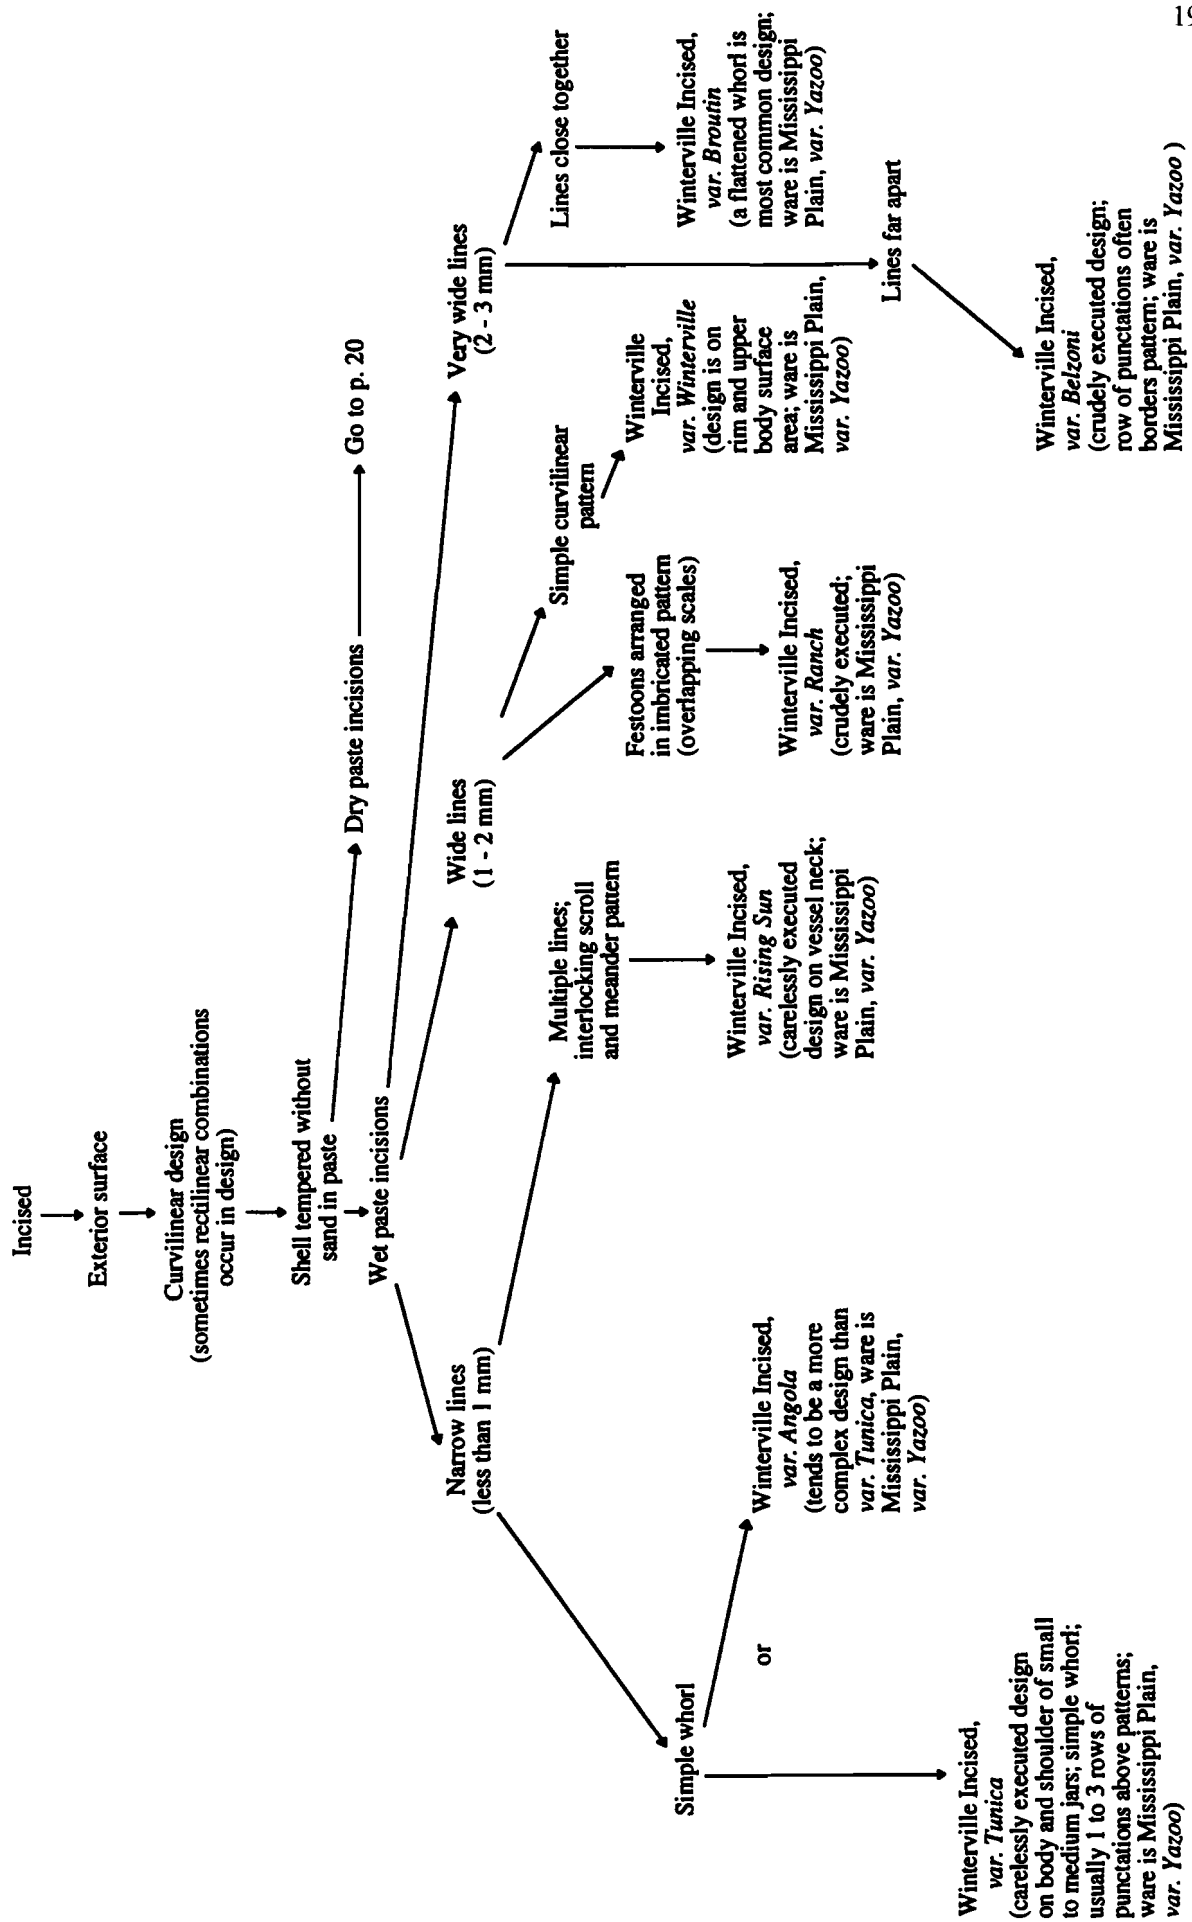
19

Incised

Exterior surface

Curvilinear design (sometimes rectilinear combinations occur in design)

Shell tempered without sand in paste

Dry paste incisions

Go to p. 20

Wet paste incisions

Narrow lines (less than 1 mm)

Wide lines (1 - 2 mm)

Very wide lines (2 - 3 mm)

Simple whorl

Winterville Incised, *var. Tunica* (carelessly executed design on body and shoulder of small to medium jars; simple whorl; usually 1 to 3 rows of punctations above patterns; ware is Mississippi Plain, *var. Yazoo*)

or

Winterville Incised, *var. Angola* (tends to be a more complex design than *var. Tunica*, ware is Mississippi Plain, *var. Yazoo*)

Multiple lines; interlocking scroll and meander pattern

Winterville Incised, *var. Rising Sun* (carelessly executed design on vessel neck; ware is Mississippi Plain, *var. Yazoo*)

Festoons arranged in imbricated pattern (overlapping scales)

Winterville Incised, *var. Ranch* (crudely executed; ware is Mississippi Plain, *var. Yazoo*)

Simple curvilinear pattern

Winterville Incised, *var. Winterville* (design is on rim and upper body surface area; ware is Mississippi Plain, *var. Yazoo*)

Lines close together

Winterville Incised, *var. Broutin* (a flattened whorl is most common design; ware is Mississippi Plain, *var. Yazoo*)

Lines far apart

Winterville Incised, *var. Belzoni* (crudely executed design; row of punctations often borders pattern; ware is Mississippi Plain, *var. Yazoo* )